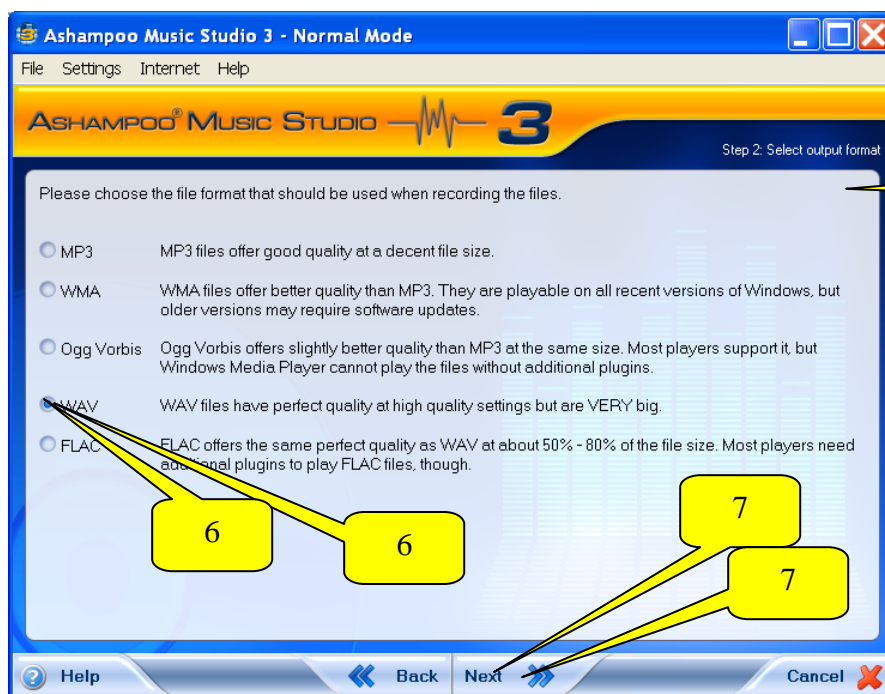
Ashampoo Music Studio 3 - Normal Mode

File Settings Internet Help

ASHAMPOO® MUSIC STUDIO 3

Step 2: Select output format

Please choose the file format that should be used when recording the files.

MP3 MP3 files offer good quality at a decent file size.

WMA WMA files offer better quality than MP3. They are playable on all recent versions of Windows, but older versions may require software updates.

Ogg Vorbis Ogg Vorbis offers slightly better quality than MP3 at the same size. Most players support it, but Windows Media Player cannot play the files without additional plugins.

WAV WAV files have perfect quality at high quality settings but are VERY big.

FLAC FLAC offers the same perfect quality as WAV at about 50% - 80% of the file size. Most players need additional plugins to play FLAC files, though.

6

6

7

7

Help

Back

Next

Cancel